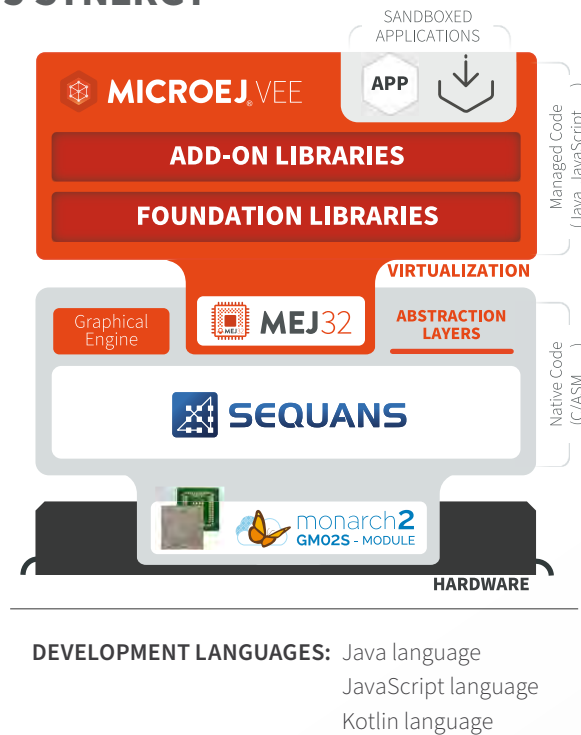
SANDBOXED APPLICATIONS

MICROEJ VEE

APP

ADD-ON LIBRARIES

FOUNDATION LIBRARIES

Managed Code (Java, JavaScript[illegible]

VIRTUALIZATION

Graphical Engine

MEJ

MEJ32

ABSTRACTION LAYERS

Native Code (C/ASM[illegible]

SEQUANS

monarch2
GM02S - MODULE

HARDWARE

DEVELOPMENT LANGUAGES: Java language
JavaScript language
Kotlin language